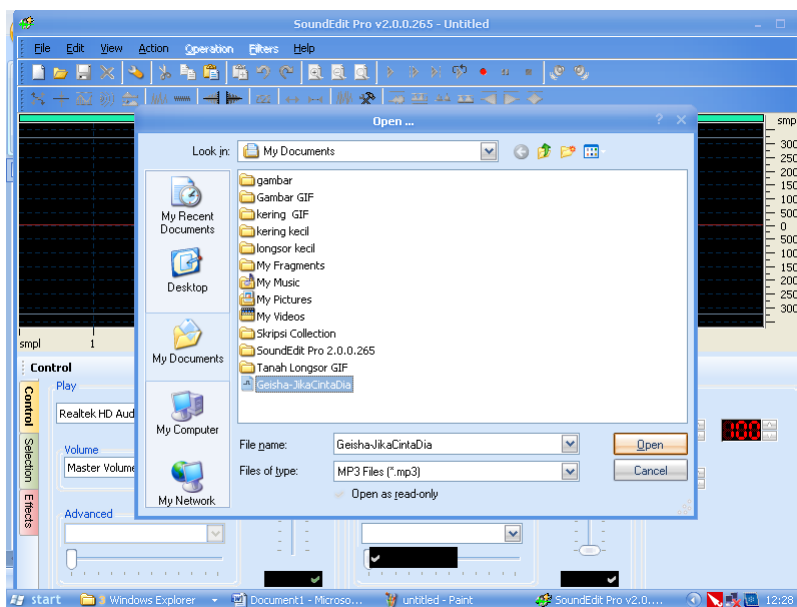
SoundEdit Pro v2.0.0.265 - Untitled

File Edit View Action Operation Filters Help

Open ...

Look in: My Documents

My Recent Documents
Desktop
My Documents
My Computer
My Network

gambar
Gambar GIF
kering GIF
kering kecil
longsor kecil
My Fragments
My Music
My Pictures
My Videos
Skripsi Collection
SoundEdit Pro 2.0.0.265
Tanah Longsor GIF
Geisha-JikaCintaDia

File name: Geisha-JikaCintaDia
Files of type: MP3 Files (*.mp3)
Open as read-only

Open
Cancel

smpl
3000
2500
2000
1500
1000
500
0
500
1000
1500
2000
2500
3000

smpl 1

Control
Play
Realtek HD Aud
Volume
Master Volume
Advanced
Control
Selection
Effects

100

start Windows Explorer Document1 - Microso... untitled - Paint SoundEdit Pro v2.0.... 12:28